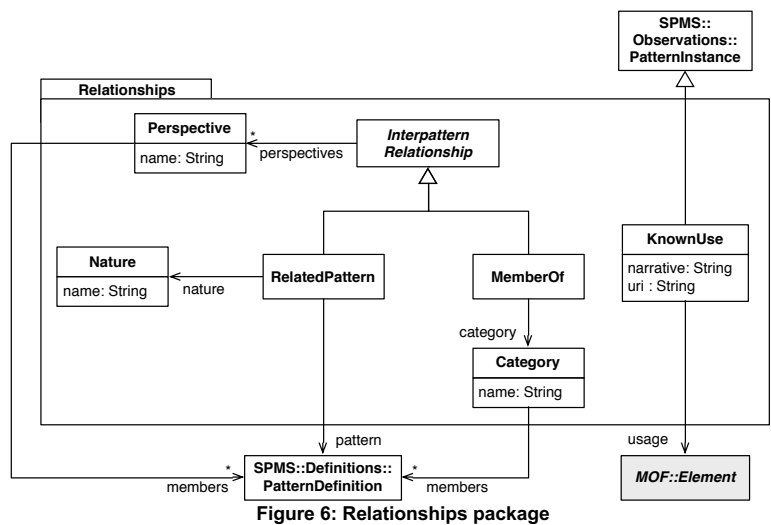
SPMS::
Observations::
PatternInstance

Relationships

Perspective
name: String

*
perspectives

Interpattern
Relationship

Nature
name: String

nature

RelatedPattern

MemberOf

KnownUse
narrative: String
uri : String

category

Category
name: String

pattern

usage

*
members

SPMS::Definitions::
PatternDefinition

*
members

MOF::Element

Figure 6: Relationships package